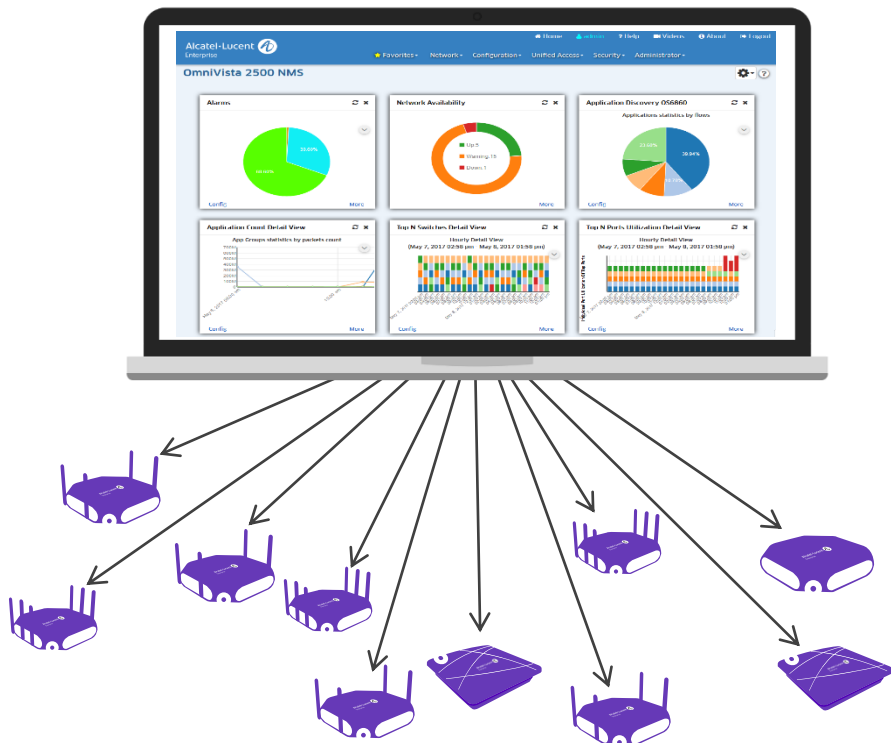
Alcatel-Lucent Enterprise

Home admin Help Videos About Logout

Favorites Network Configuration Unified Access Security Administrator

OmniVista 2500 NMS

Alarms

33.33%

66.66%

Config More

Network Availability

Up 5

Warning 75

Down 1

Config More

Application Discovery OS6860

Applications statistics by flows

33.33%

38.84%

Config More

Application Cloud Detail View

App Groups statistics by packets count

Config More

Top N Switches Detail View

Hourly Detail View

(May 7, 2017 02:58 pm - May 8, 2017 01:58 pm)

Config More

Top N Ports Utilization Detail View

Hourly Detail View

(May 7, 2017 02:58 pm - May 8, 2017 01:58 pm)

Config More